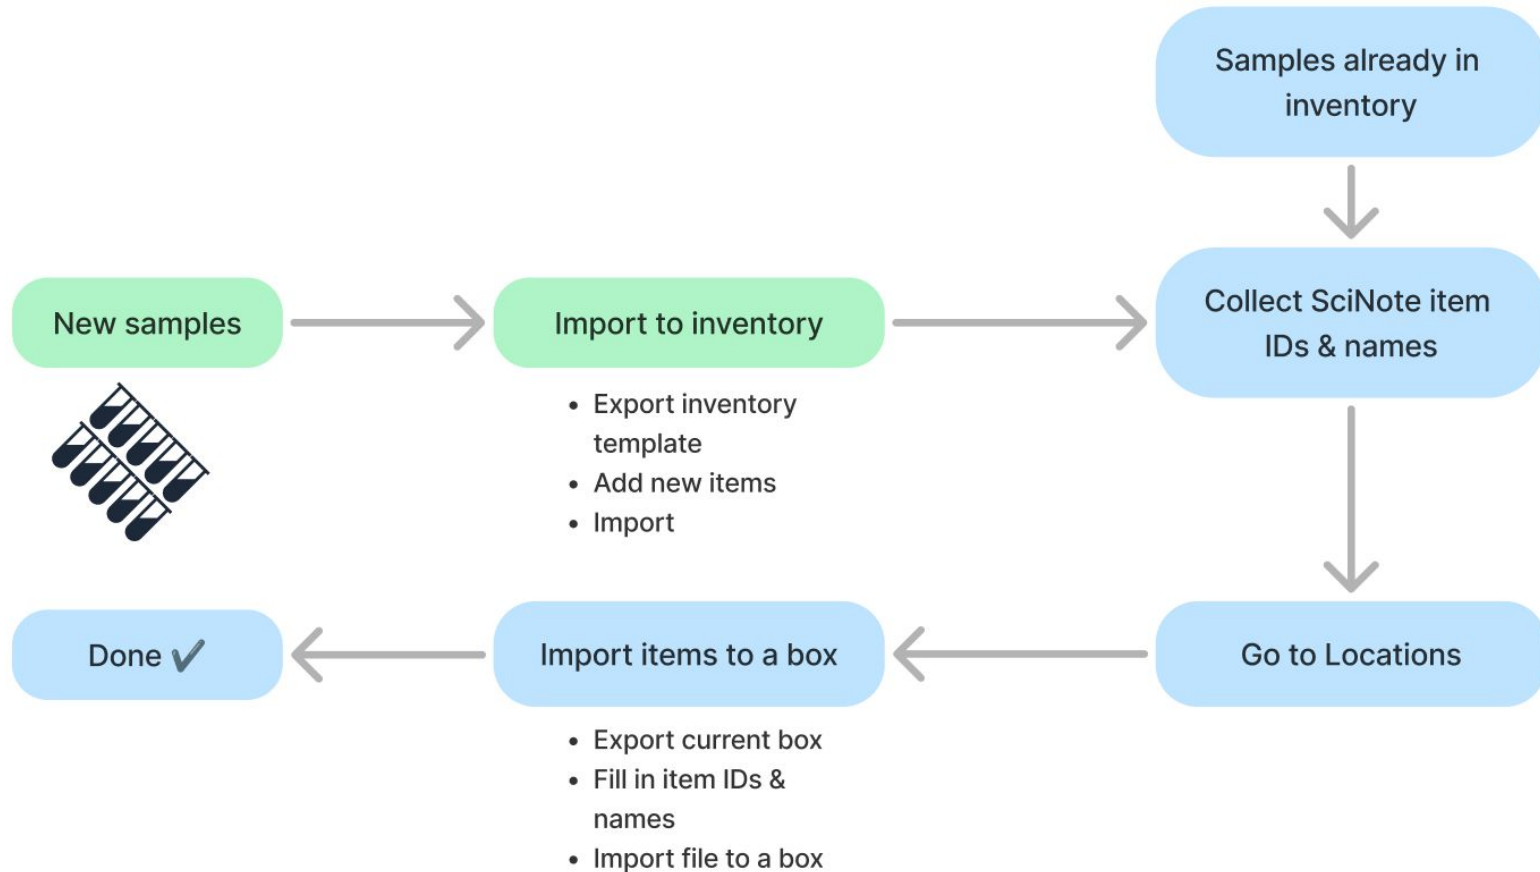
Samples already in inventory

New samples

Import to inventory

- Export inventory template
- Add new items
- Import

Collect SciNote item IDs & names

Go to Locations

Import items to a box

- Export current box
- Fill in item IDs & names
- Import file to a box

Done ✔